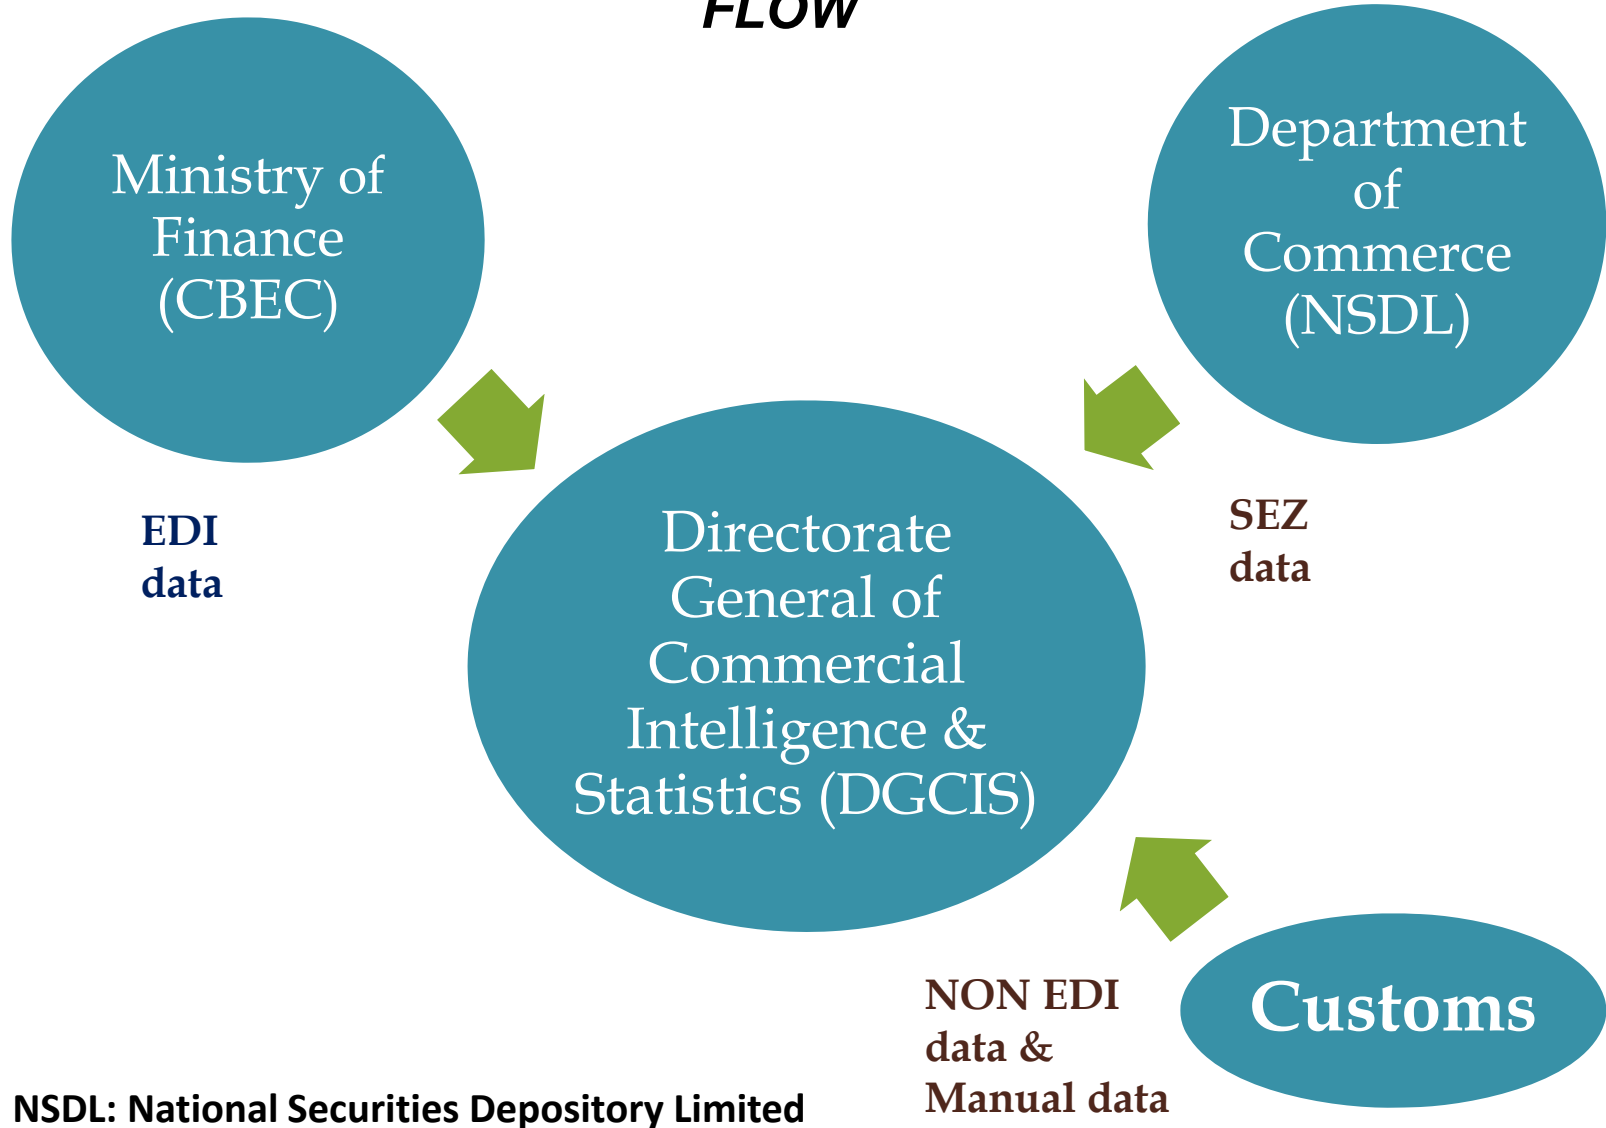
FLOW

Ministry of Finance (CBEC)

Department of Commerce (NSDL)

EDI data

Directorate General of Commercial Intelligence & Statistics (DGCIS)

SEZ data

NON EDI data & Manual data

Customs

NSDL: National Securities Depository Limited